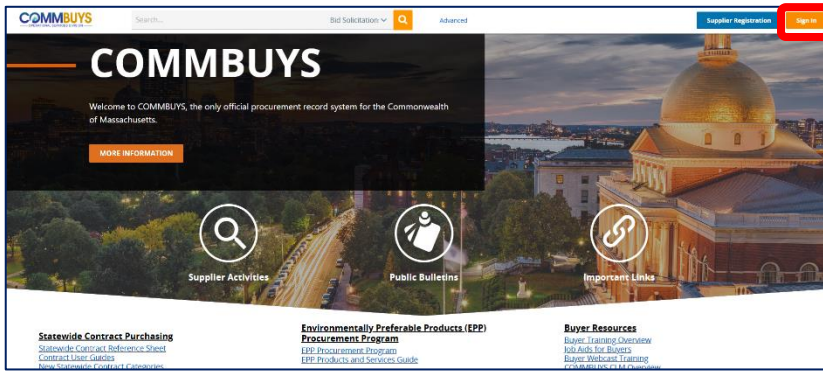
COMMBUYS
OPERATIONAL SERVICES DIVISION

Search...

Bid Solicitation

Advanced

Supplier Registration

Sign In

COMMBUYS

Welcome to COMMBUYS, the only official procurement record system for the Commonwealth of Massachusetts.

MORE INFORMATION

Supplier Activities

Public Bulletins

Important Links

Statewide Contract Purchasing
Statewide Contract Reference Sheet
Contract User Guides
New Statewide Contract Categories

Environmentally Preferable Products (EPP) Procurement Program
EPP Procurement Program
EPP Products and Services Guide

Buyer Resources
Buyer Training Overview
Job Aids for Buyers
Buyer Webcast Training
COMMBUYS CLM Overview